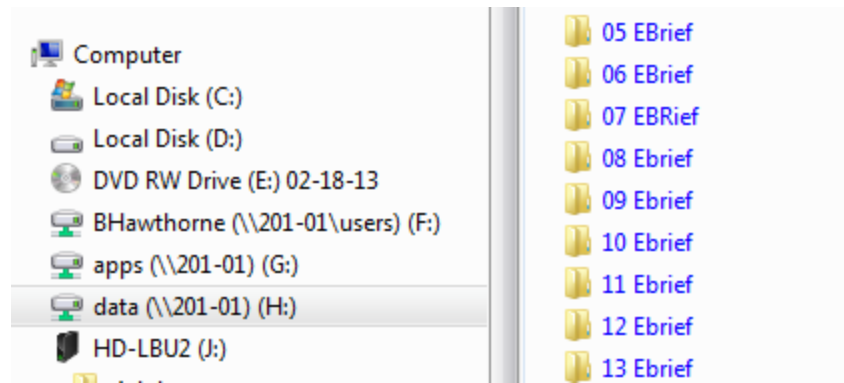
Computer
Local Disk (C:)
Local Disk (D:)
DVD RW Drive (E:) 02-18-13
BHawthorne (\\201-01\users) (F:)
apps (\\201-01) (G:)
data (\\201-01) (H:)
HD-LBU2 (J:)
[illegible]

05 EBrief
06 EBrief
07 EBRief
08 Ebrief
09 Ebrief
10 Ebrief
11 Ebrief
12 Ebrief
13 Ebrief